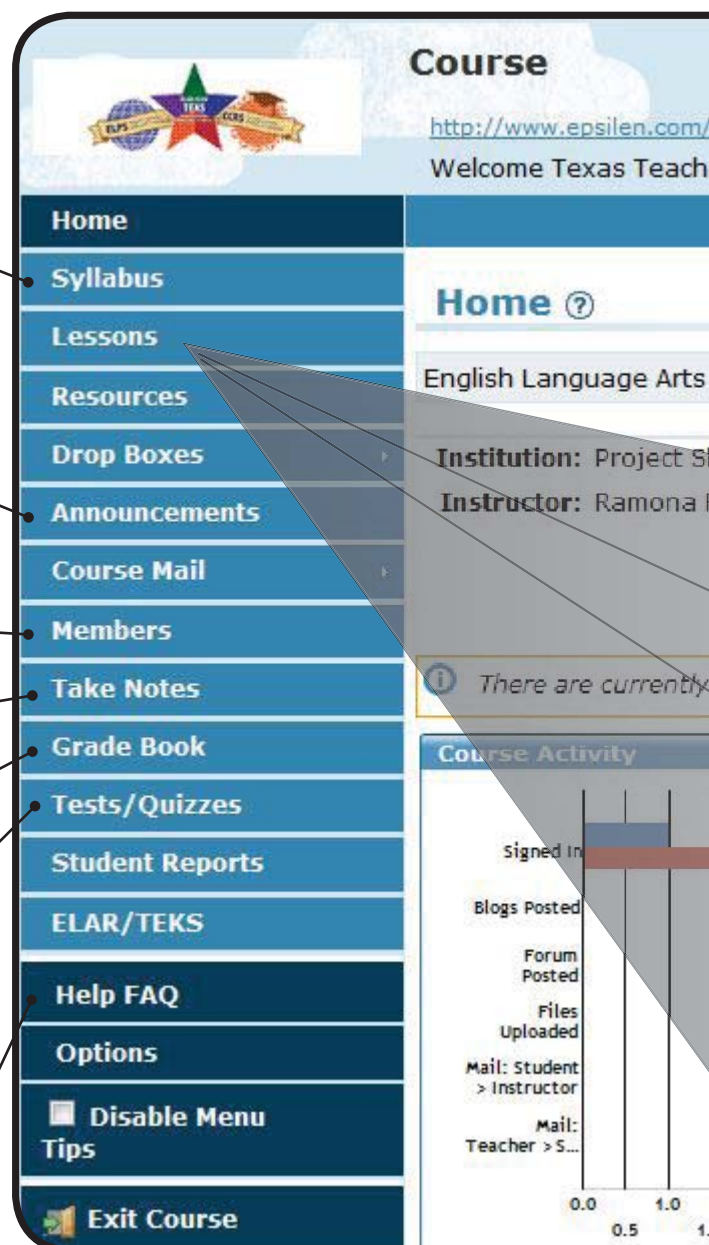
ELPS TEKS CCRS

Course

http://www.epsilen.com/

Welcome Texas Teach

Home
Syllabus
Lessons
Resources
Drop Boxes
Announcements
Course Mail
Members
Take Notes
Grade Book
Tests/Quizzes
Student Reports
ELAR/TEKS
Help FAQ
Options
Disable Menu Tips
Exit Course

Home ?

English Language Arts

Institution: Project S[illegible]
Instructor: Ramona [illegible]

There are currently

Course Activity

Signed In
Blogs Posted
Forum Posted
Files Uploaded
Mail: Student > Instructor
Mail: Teacher > S...

0.0 0.5 1.0 1.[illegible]